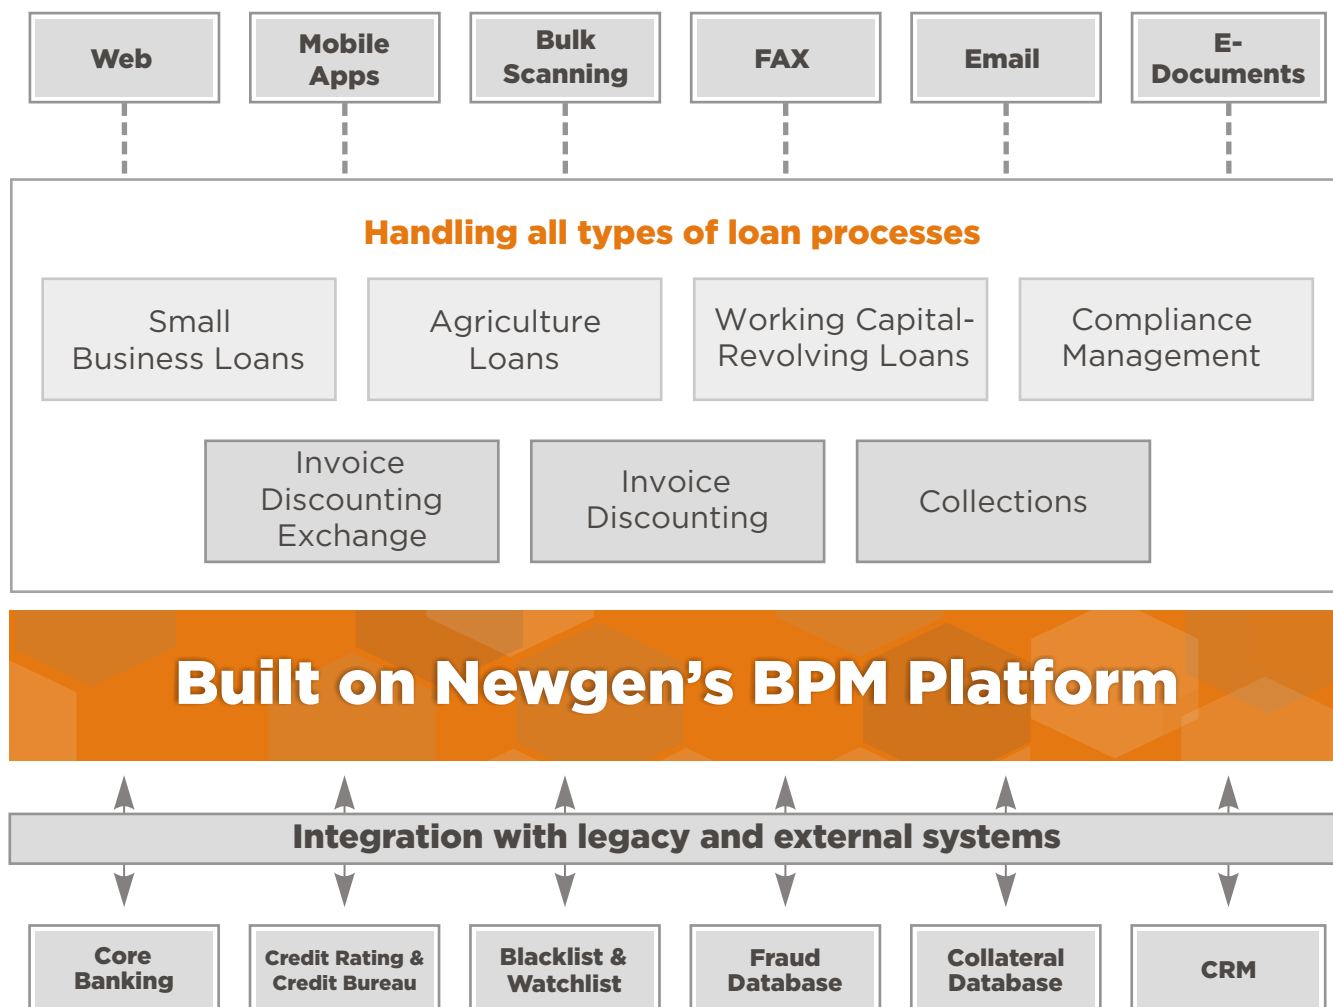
Web

Mobile Apps

Bulk Scanning

FAX

Email

E-Documents

Handling all types of loan processes

Small Business Loans

Agriculture Loans

Working Capital-Revolving Loans

Compliance Management

Invoice Discounting Exchange

Invoice Discounting

Collections

Built on Newgen’s BPM Platform

Integration with legacy and external systems

Core Banking

Credit Rating & Credit Bureau

Blacklist & Watchlist

Fraud Database

Collateral Database

CRM